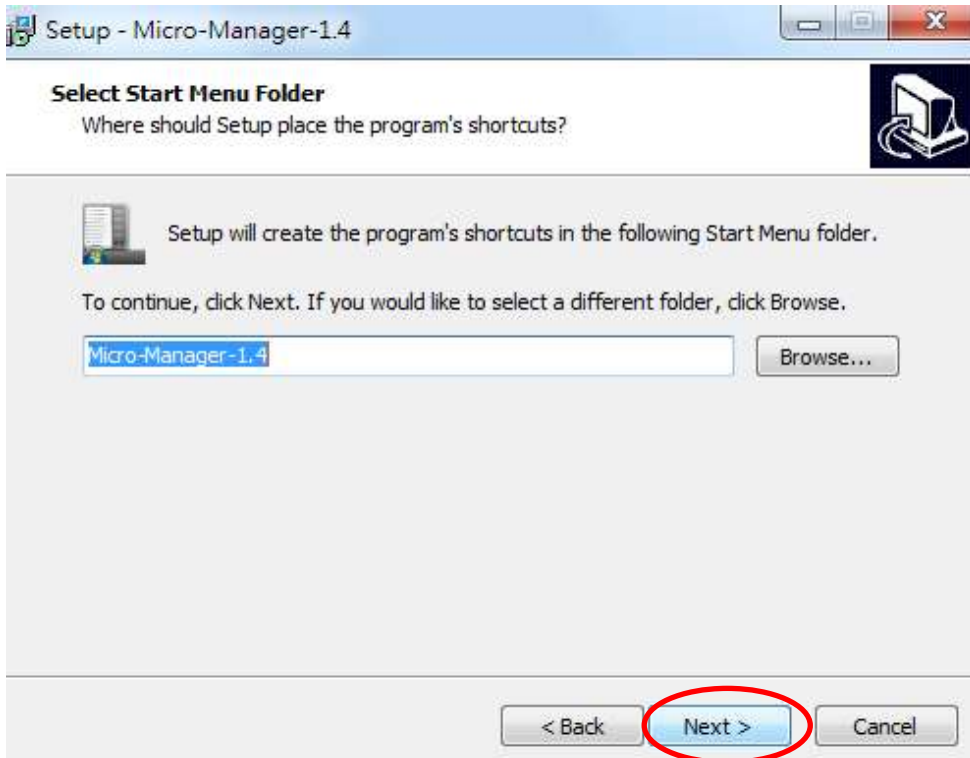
Setup - Micro-Manager-1.4

Select Start Menu Folder
Where should Setup place the program's shortcuts?

Setup will create the program's shortcuts in the following Start Menu folder.

To continue, click Next. If you would like to select a different folder, click Browse.

Micro-Manager-1.4

Browse...

< Back

Next >

Cancel